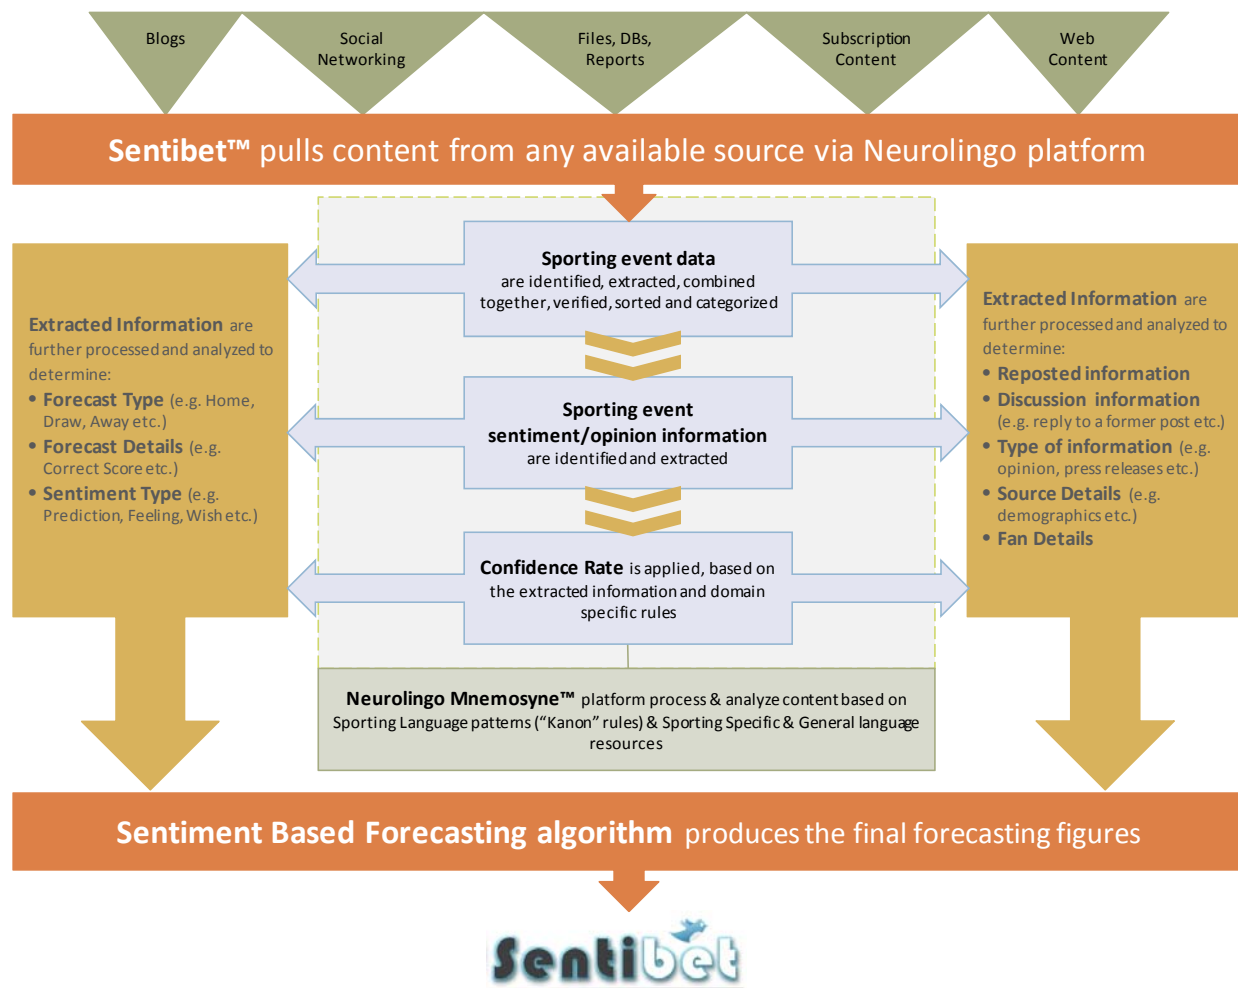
Blogs

Social Networking

Files, DBs, Reports

Subscription Content

Web Content

Sentibet™ pulls content from any available source via Neurolingo platform

Extracted Information are further processed and analyzed to determine:
• Forecast Type (e.g. Home, Draw, Away etc.)
• Forecast Details (e.g. Correct Score etc.)
• Sentiment Type (e.g. Prediction, Feeling, Wish etc.)

Sporting event data are identified, extracted, combined together, verified, sorted and categorized

Sporting event sentiment/opinion information are identified and extracted

Confidence Rate is applied, based on the extracted information and domain specific rules

Extracted Information are further processed and analyzed to determine:
• Reposted information
• Discussion information (e.g. reply to a former post etc.)
• Type of information (e.g. opinion, press releases etc.)
• Source Details (e.g. demographics etc.)
• Fan Details

Neurolingo Mnemosyne™ platform process & analyze content based on Sporting Language patterns ("Kanon" rules) & Sporting Specific & General language resources

Sentiment Based Forecasting algorithm produces the final forecasting figures

Sentibet